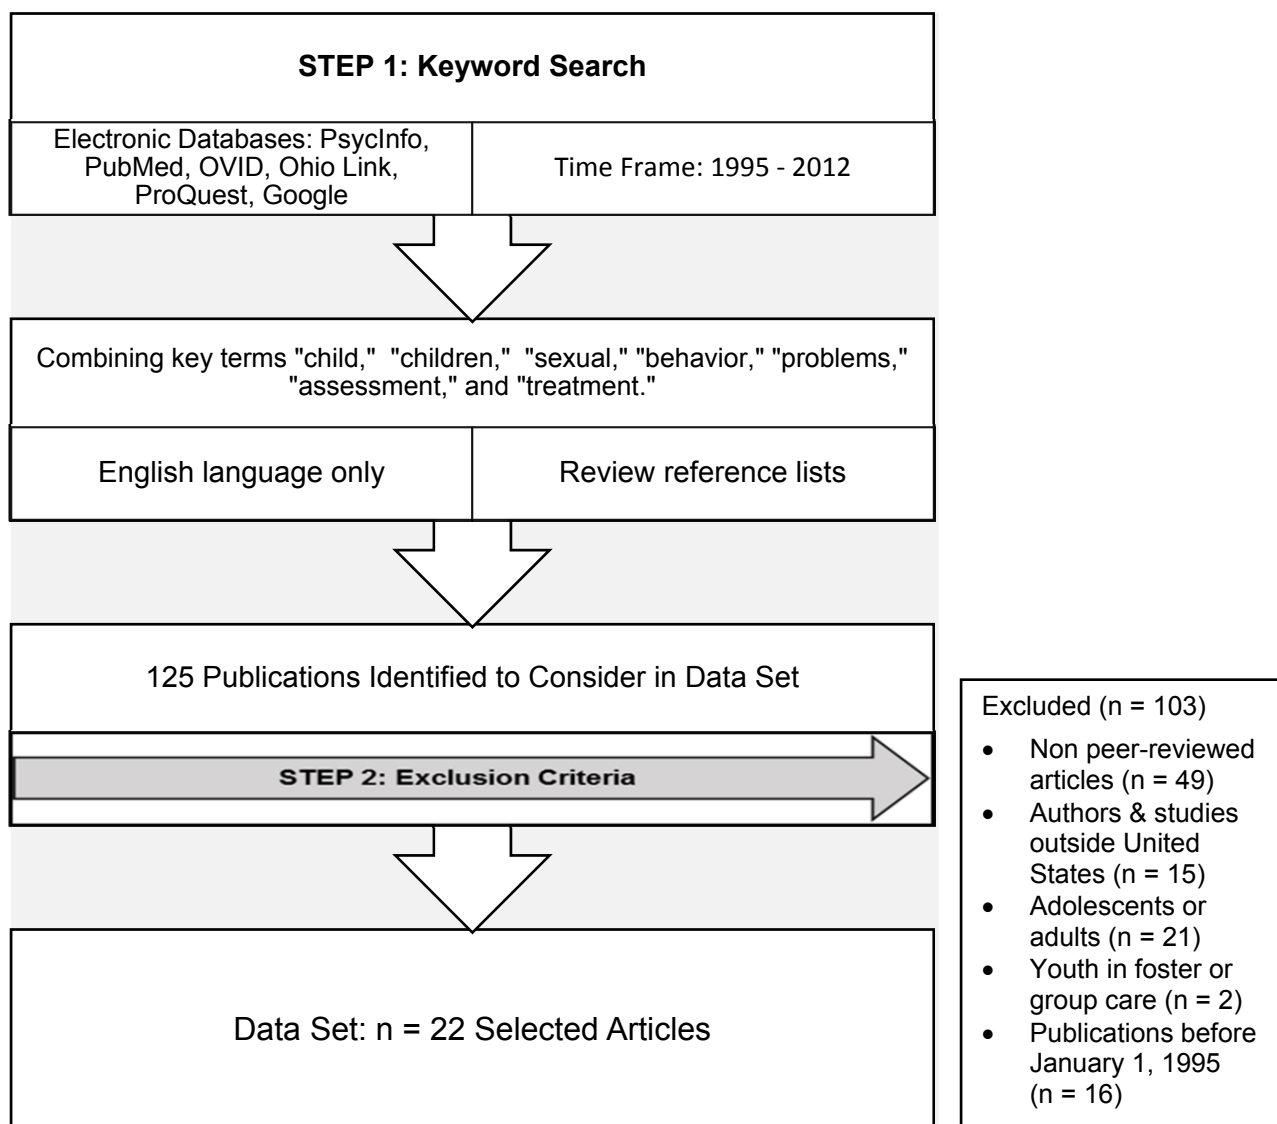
STEP 1: Keyword Search

Electronic Databases: PsycInfo, PubMed, OVID, Ohio Link, ProQuest, Google

Time Frame: 1995 - 2012

Combining key terms "child," "children," "sexual," "behavior," "problems," "assessment," and "treatment."

English language only

Review reference lists

125 Publications Identified to Consider in Data Set

STEP 2: Exclusion Criteria

Data Set: n = 22 Selected Articles

Excluded (n = 103)

- Non peer-reviewed articles (n = 49)
- Authors & studies outside United States (n = 15)
- Adolescents or adults (n = 21)
- Youth in foster or group care (n = 2)
- Publications before January 1, 1995 (n = 16)